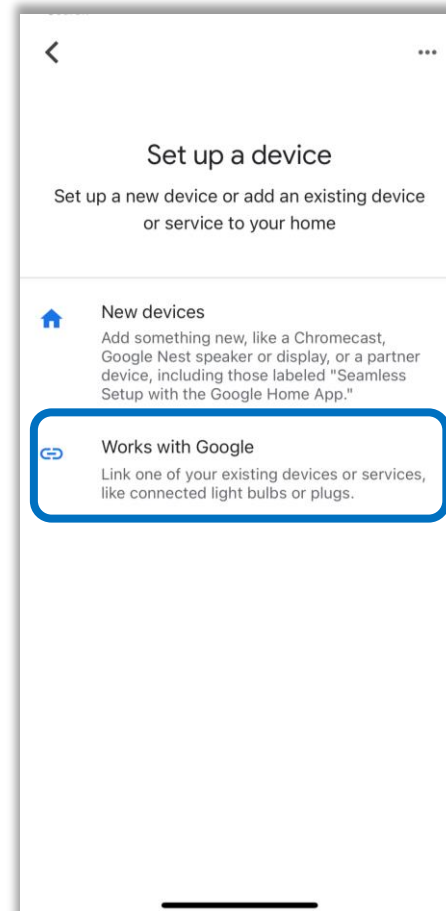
Set up a device

Set up a new device or add an existing device or service to your home

New devices

Add something new, like a Chromecast, Google Nest speaker or display, or a partner device, including those labeled "Seamless Setup with the Google Home App."

Works with Google

Link one of your existing devices or services, like connected light bulbs or plugs.